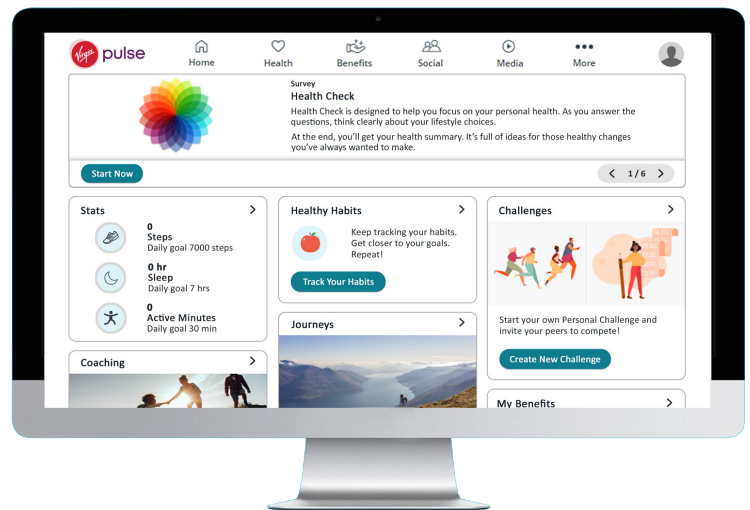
Virgin pulse

Home
Health
Benefits
Social
Media
More

Survey
Health Check
Health Check is designed to help you focus on your personal health. As you answer the questions, think clearly about your lifestyle choices.
At the end, you'll get your health summary. It's full of ideas for those healthy changes you've always wanted to make.

Start Now

1 / 6

Stats
0
Steps
Daily goal 7000 steps
0 hr
Sleep
Daily goal 7 hrs
0
Active Minutes
Daily goal 30 min

Healthy Habits
Keep tracking your habits. Get closer to your goals. Repeat!
Track Your Habits

Challenges
Start your own Personal Challenge and invite your peers to compete!
Create New Challenge

Coaching

Journeys

My Benefits